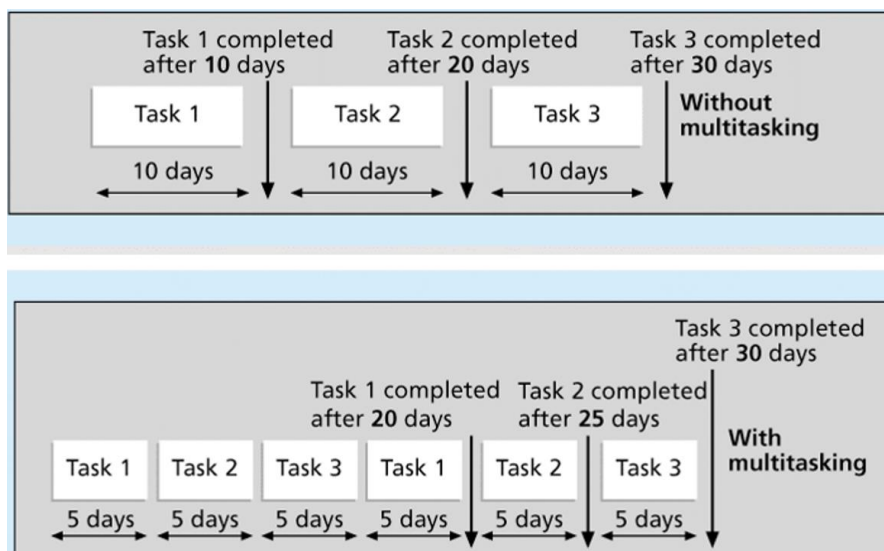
Task 1 completed after **10** days

Task 2 completed after **20** days

Task 3 completed after **30** days

Task 1

Task 2

Task 3

**Without multitasking**

10 days

10 days

10 days

Task 3 completed after **30** days

Task 1 completed after **20** days

Task 2 completed after **25** days

**With multitasking**

Task 1

Task 2

Task 3

Task 1

Task 2

Task 3

5 days

5 days

5 days

5 days

5 days

5 days